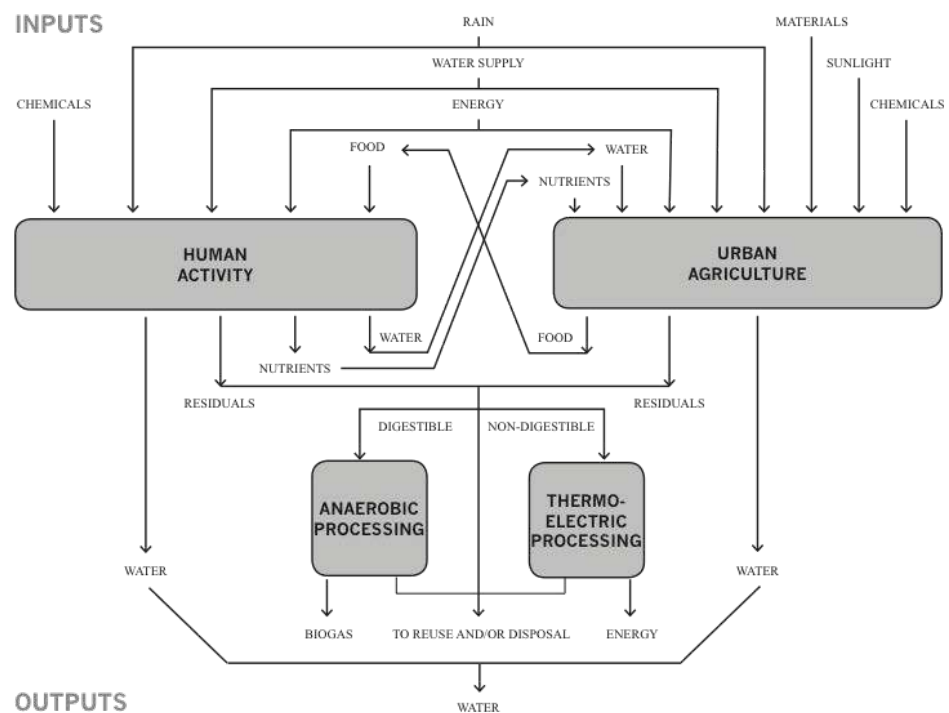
INPUTS

RAIN

MATERIALS

WATER SUPPLY

SUNLIGHT

CHEMICALS

ENERGY

CHEMICALS

FOOD

WATER

NUTRIENTS

HUMAN ACTIVITY

URBAN AGRICULTURE

WATER

FOOD

NUTRIENTS

RESIDUALS

RESIDUALS

DIGESTIBLE

NON-DIGESTIBLE

ANAEROBIC PROCESSING

THERMO-ELECTRIC PROCESSING

WATER

WATER

BIOGAS

TO REUSE AND/OR DISPOSAL

ENERGY

OUTPUTS

WATER